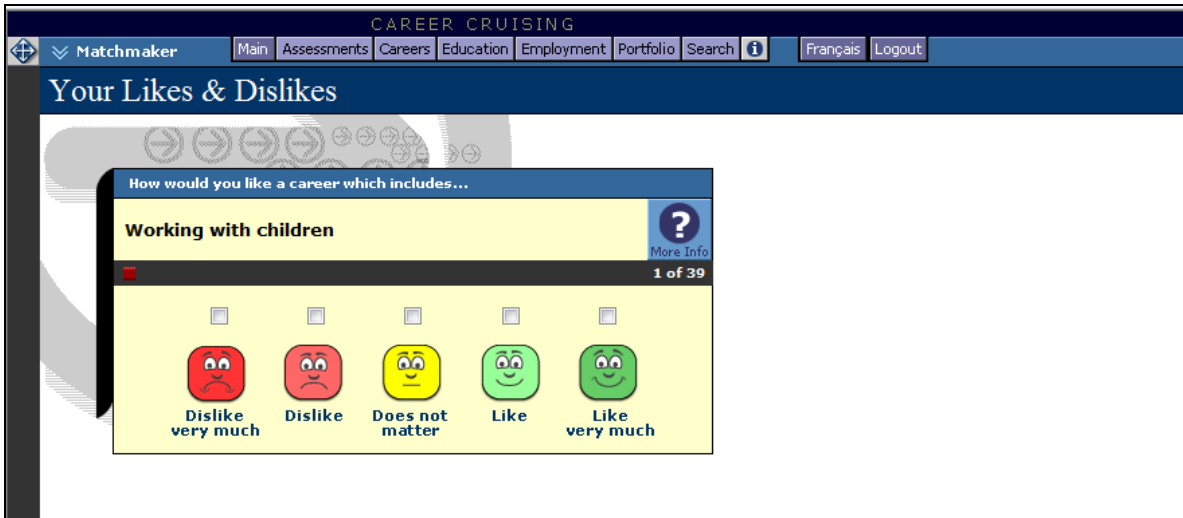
CAREER CRUISING

Matchmaker

Main Assessments Careers Education Employment Portfolio Search Français Logout

Your Likes & Dislikes

How would you like a career which includes...

Working with children

More Info

1 of 39

Dislike very much

Dislike

Does not matter

Like

Like very much